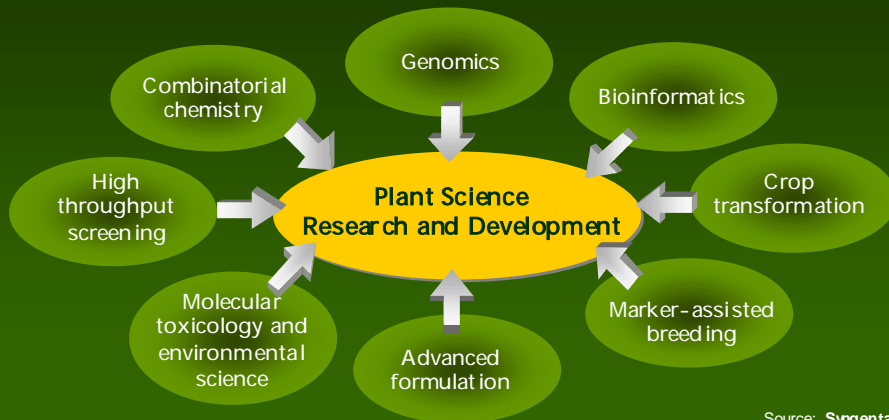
Genomics

Combinatorial chemistry

Bioinformatics

High throughput screening

Plant Science Research and Development

Crop transformation

Molecular toxicology and environmental science

Marker-assisted breeding

Advanced formulation

Source: Sygent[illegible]